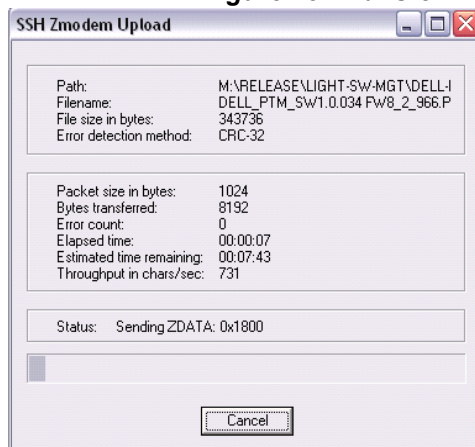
SSH Zmodem Upload

| | |
|---|---|
| Path: | M:\RELEASE\LIGHT-SW-MGT\DELL-I |
| Filename: | DELL_PTM_SW1.0.034 FW8_2_966.P |
| File size in bytes: | 343736 |
| Error detection method: | CRC-32 |

| | |
|---|---|
| Packet size in bytes: | 1024 |
| Bytes transferred: | 8192 |
| Error count: | 0 |
| Elapsed time: | 00:00:07 |
| Estimated time remaining: | 00:07:43 |
| Throughput in chars/sec: | 731 |

Status: Sending ZDATA: 0x1800

Cancel